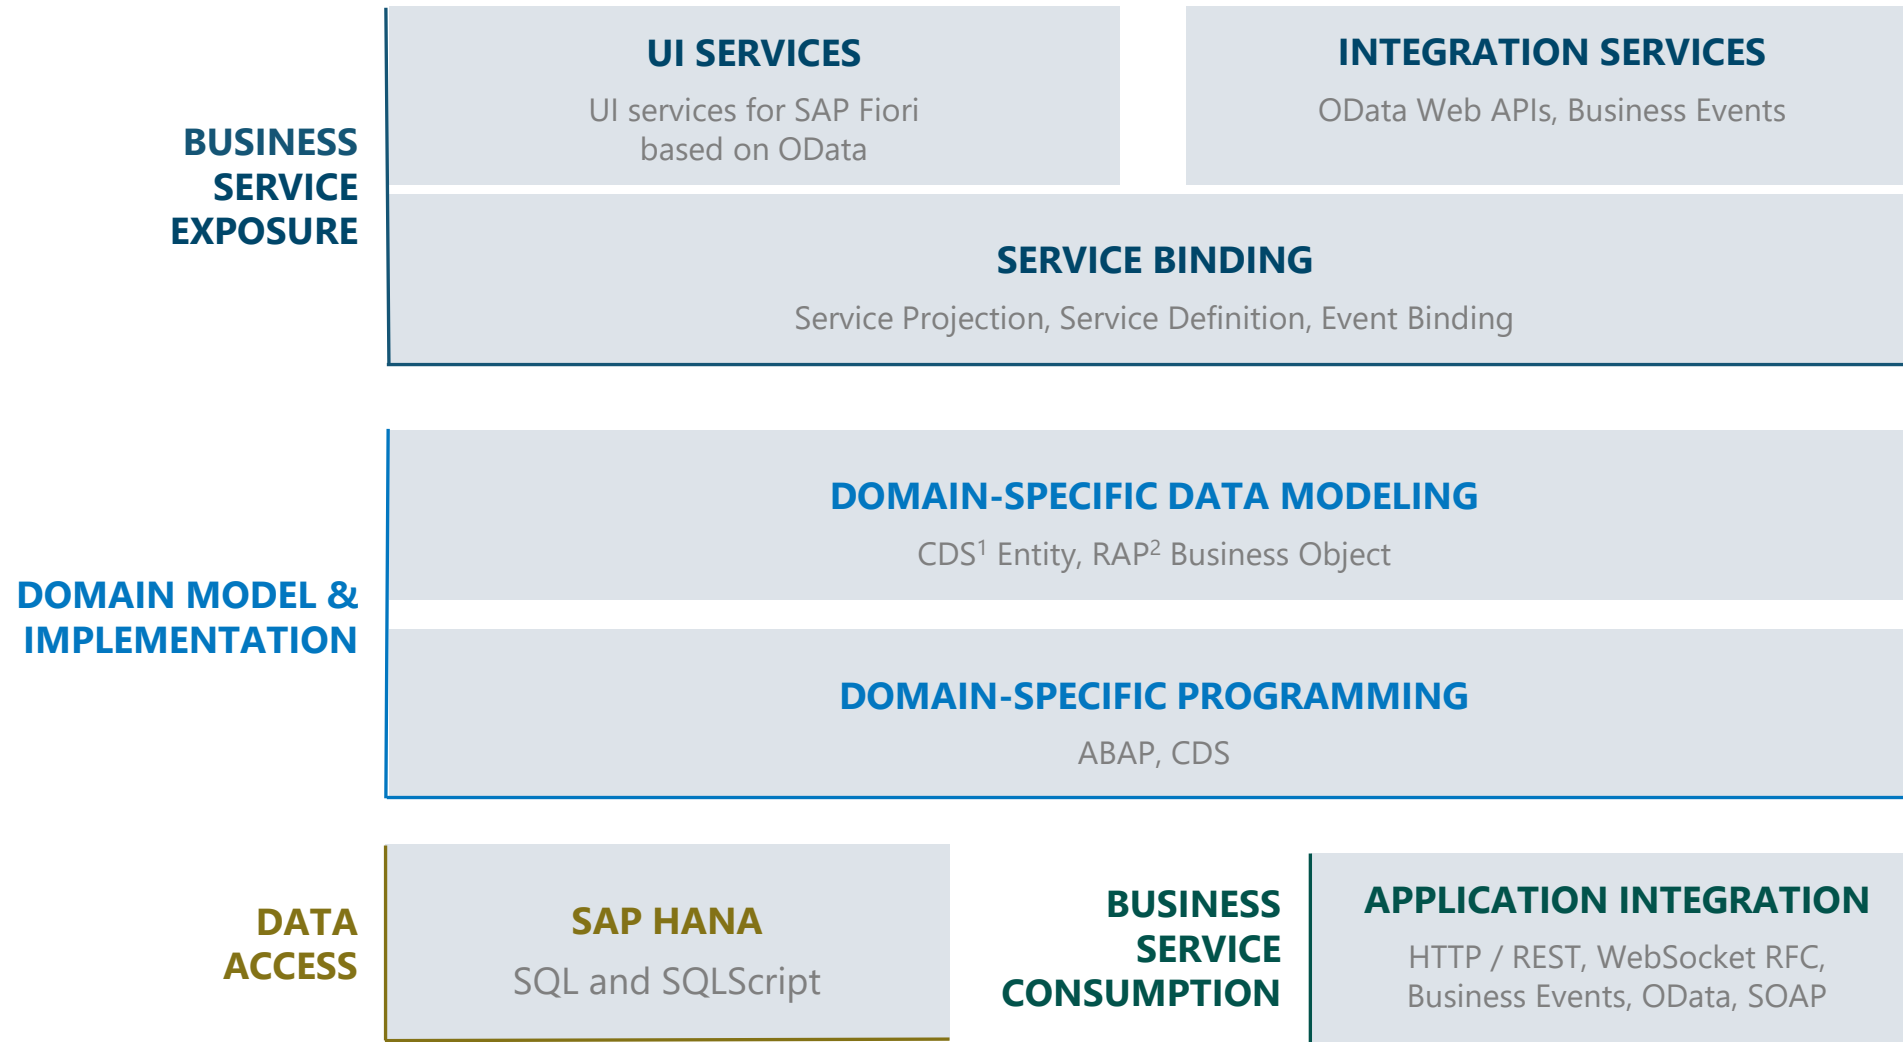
BUSINESS SERVICE EXPOSURE

UI SERVICES
UI services for SAP Fiori based on OData

INTEGRATION SERVICES
OData Web APIs, Business Events

SERVICE BINDING
Service Projection, Service Definition, Event Binding

DOMAIN MODEL & IMPLEMENTATION

DOMAIN-SPECIFIC DATA MODELING
CDS$^1$ Entity, RAP$^2$ Business Object

DOMAIN-SPECIFIC PROGRAMMING
ABAP, CDS

DATA ACCESS

SAP HANA
SQL and SQLScript

BUSINESS SERVICE CONSUMPTION

APPLICATION INTEGRATION
HTTP / REST, WebSocket RFC, Business Events, OData, SOAP